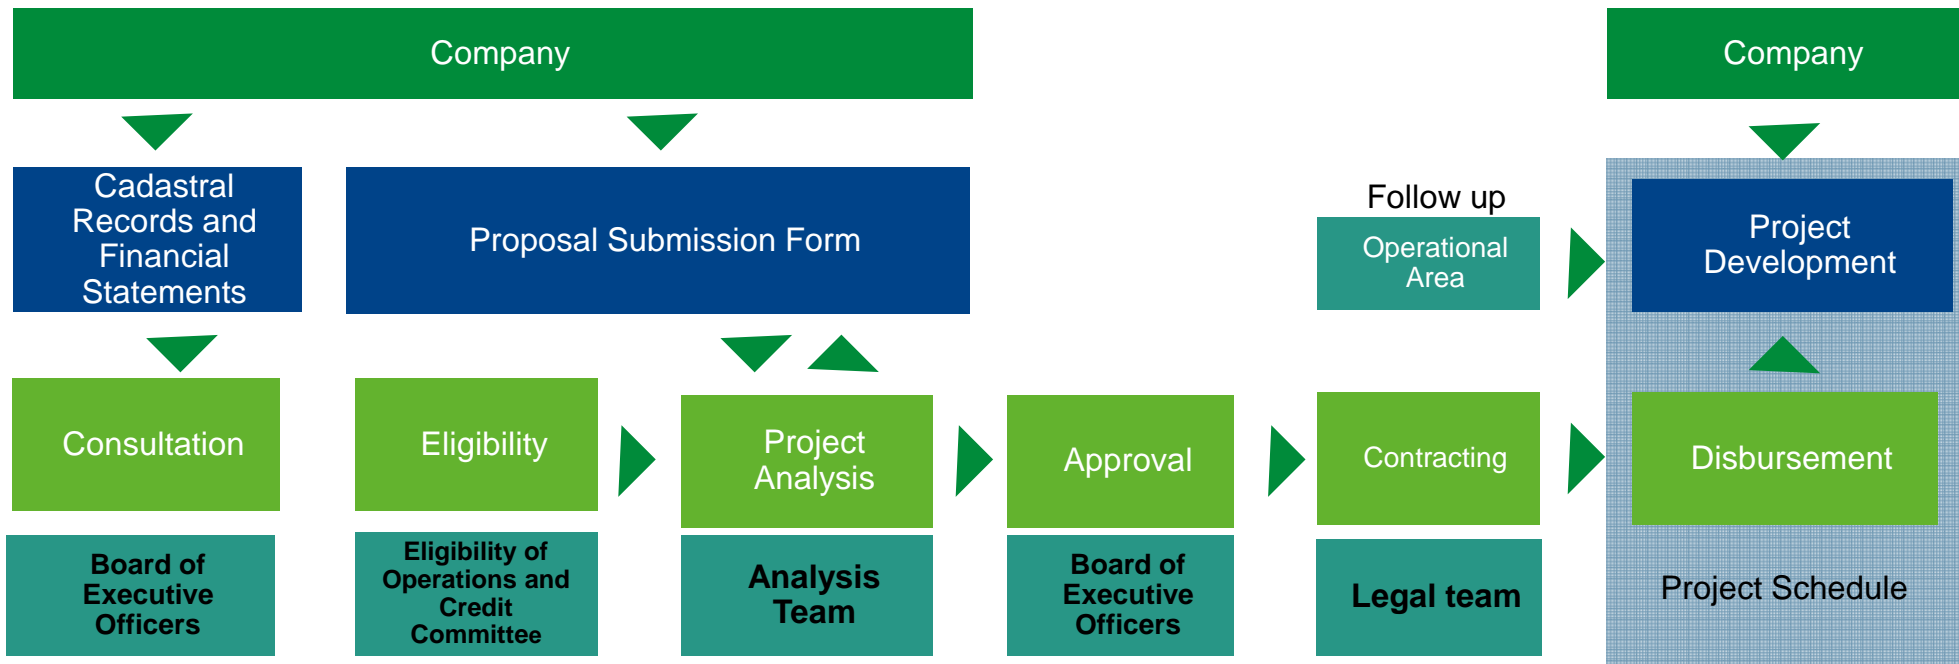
Company

Company

Cadastral Records and Financial Statements

Proposal Submission Form

Follow up

Operational Area

Project Development

Consultation

Eligibility

Project Analysis

Approval

Contracting

Disbursement

Board of Executive Officers

Eligibility of Operations and Credit Committee

Analysis Team

Board of Executive Officers

Legal team

Project Schedule